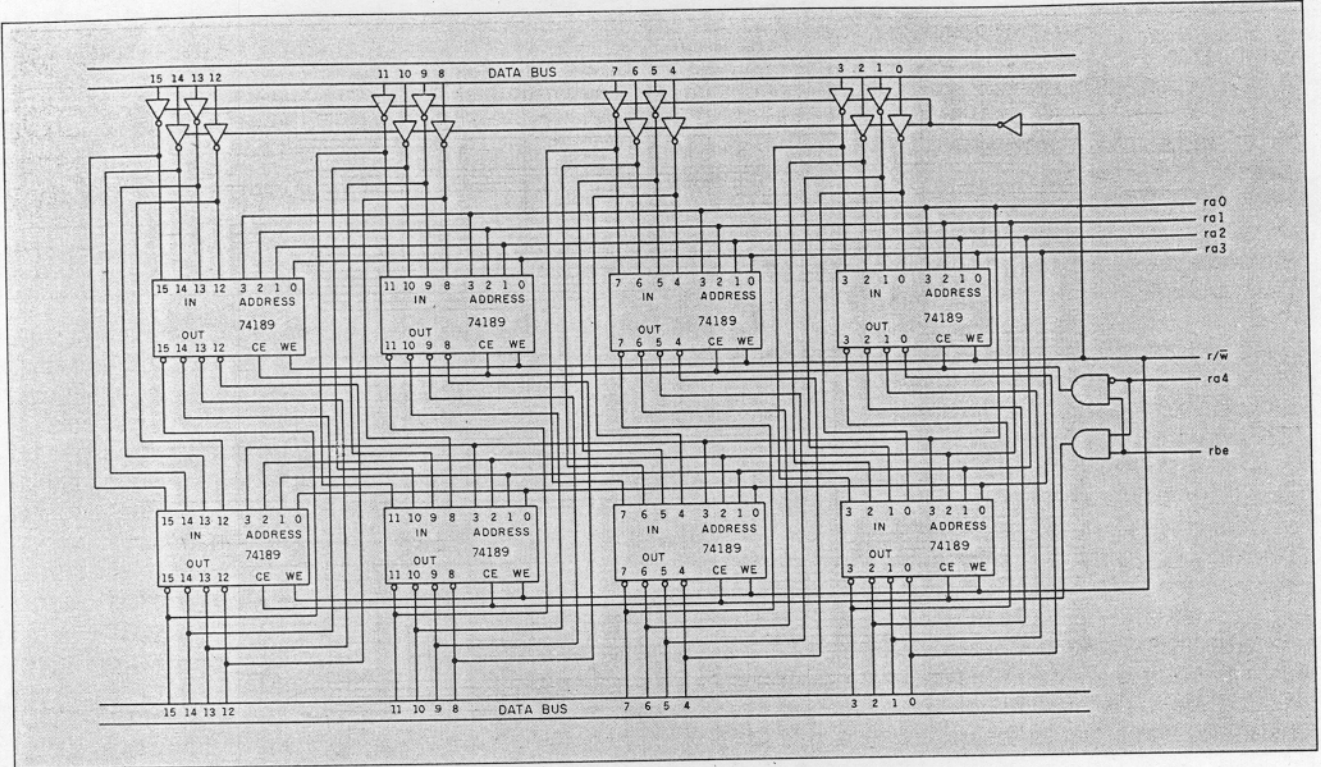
15 14 13 12
DATA BUS
11 10 9 8
7 6 5 4
3 2 1 0

ra0
ra1
ra2
ra3

15 14 13 12 IN 3 2 1 0 ADDRESS
74189
OUT
15 14 13 12 CE WE

11 10 9 8 IN 3 2 1 0 ADDRESS
74189
OUT
11 10 9 8 CE WE

7 6 5 4 IN 3 2 1 0 ADDRESS
74189
OUT
7 6 5 4 CE WE

3 2 1 0 IN 3 2 1 0 ADDRESS
74189
OUT
3 2 1 0 CE WE

r/$\overline{w}$
ra4
rbe

15 14 13 12 IN 3 2 1 0 ADDRESS
74189
OUT
15 14 13 12 CE WE

11 10 9 8 IN 3 2 1 0 ADDRESS
74189
OUT
11 10 9 8 CE WE

7 6 5 4 IN 3 2 1 0 ADDRESS
74189
OUT
7 6 5 4 CE WE

3 2 1 0 IN 3 2 1 0 ADDRESS
74189
OUT
3 2 1 0 CE WE

15 14 13 12
11 10 9 8
DATA BUS
7 6 5 4
3 2 1 0